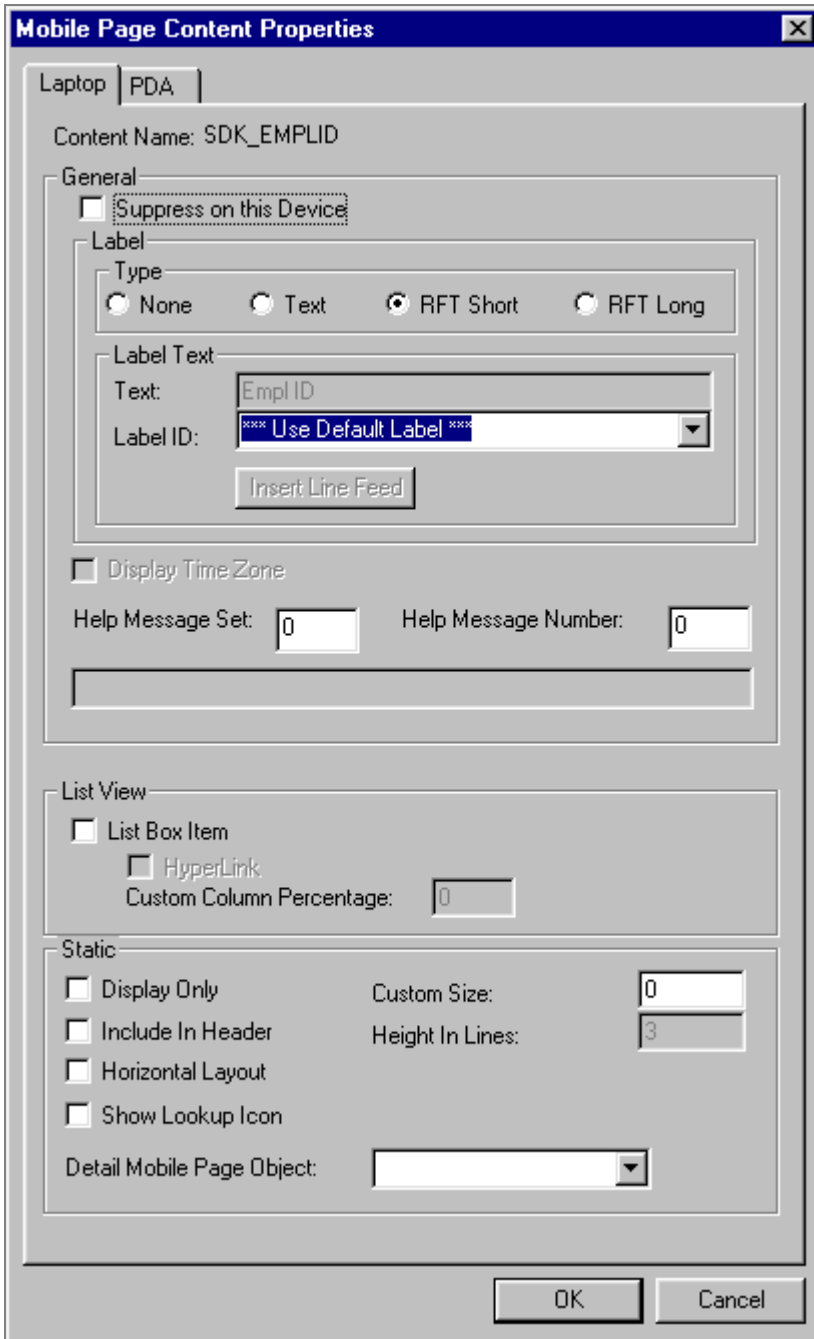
Mobile Page Content Properties

Laptop | PDA

Content Name: SDK_EMPLID

General

Suppress on this Device

Label

Type

None Text RFT Short RFT Long

Label Text

Text: Empl ID

Label ID: *** Use Default Label ***

Insert Line Feed

Display Time Zone

Help Message Set: 0 Help Message Number: 0

List View

List Box Item

HyperLink

Custom Column Percentage: 0

Static

Display Only

Custom Size: 0

Include In Header

Height In Lines: 3

Horizontal Layout

Show Lookup Icon

Detail Mobile Page Object:

OK Cancel